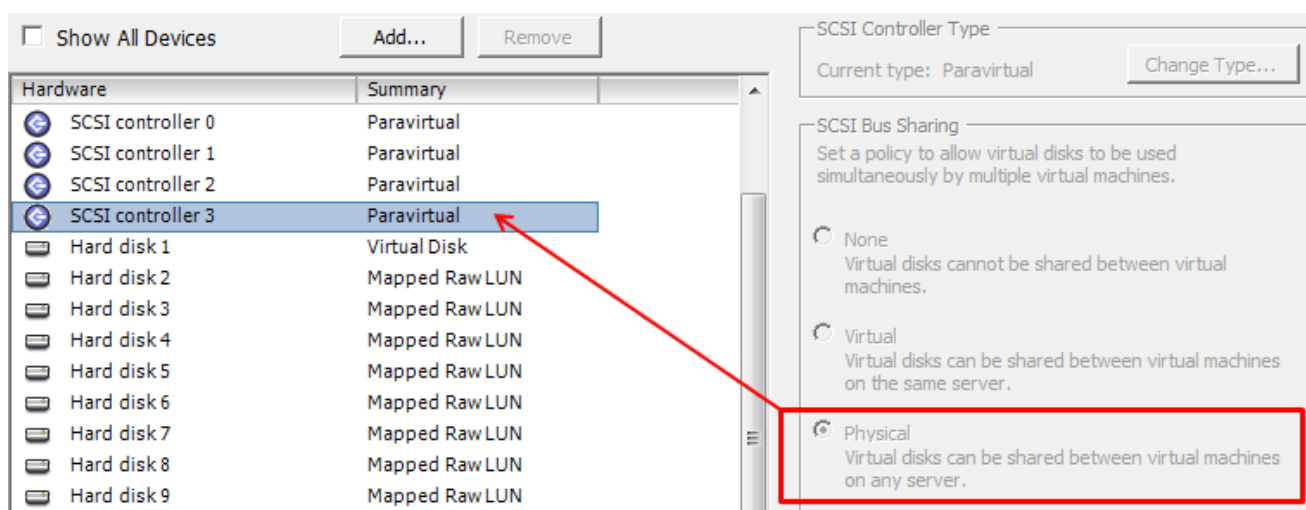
Show All Devices

Add...

Remove

| Hardware | Summary |
|---|---|
| SCSI controller 0 | Paravirtual |
| SCSI controller 1 | Paravirtual |
| SCSI controller 2 | Paravirtual |
| SCSI controller 3 | Paravirtual |
| Hard disk 1 | Virtual Disk |
| Hard disk 2 | Mapped Raw LUN |
| Hard disk 3 | Mapped Raw LUN |
| Hard disk 4 | Mapped Raw LUN |
| Hard disk 5 | Mapped Raw LUN |
| Hard disk 6 | Mapped Raw LUN |
| Hard disk 7 | Mapped Raw LUN |
| Hard disk 8 | Mapped Raw LUN |
| Hard disk 9 | Mapped Raw LUN |

SCSI Controller Type

Current type: Paravirtual

Change Type...

SCSI Bus Sharing

Set a policy to allow virtual disks to be used simultaneously by multiple virtual machines.

None
Virtual disks cannot be shared between virtual machines.

Virtual
Virtual disks can be shared between virtual machines on the same server.

Physical
Virtual disks can be shared between virtual machines on any server.